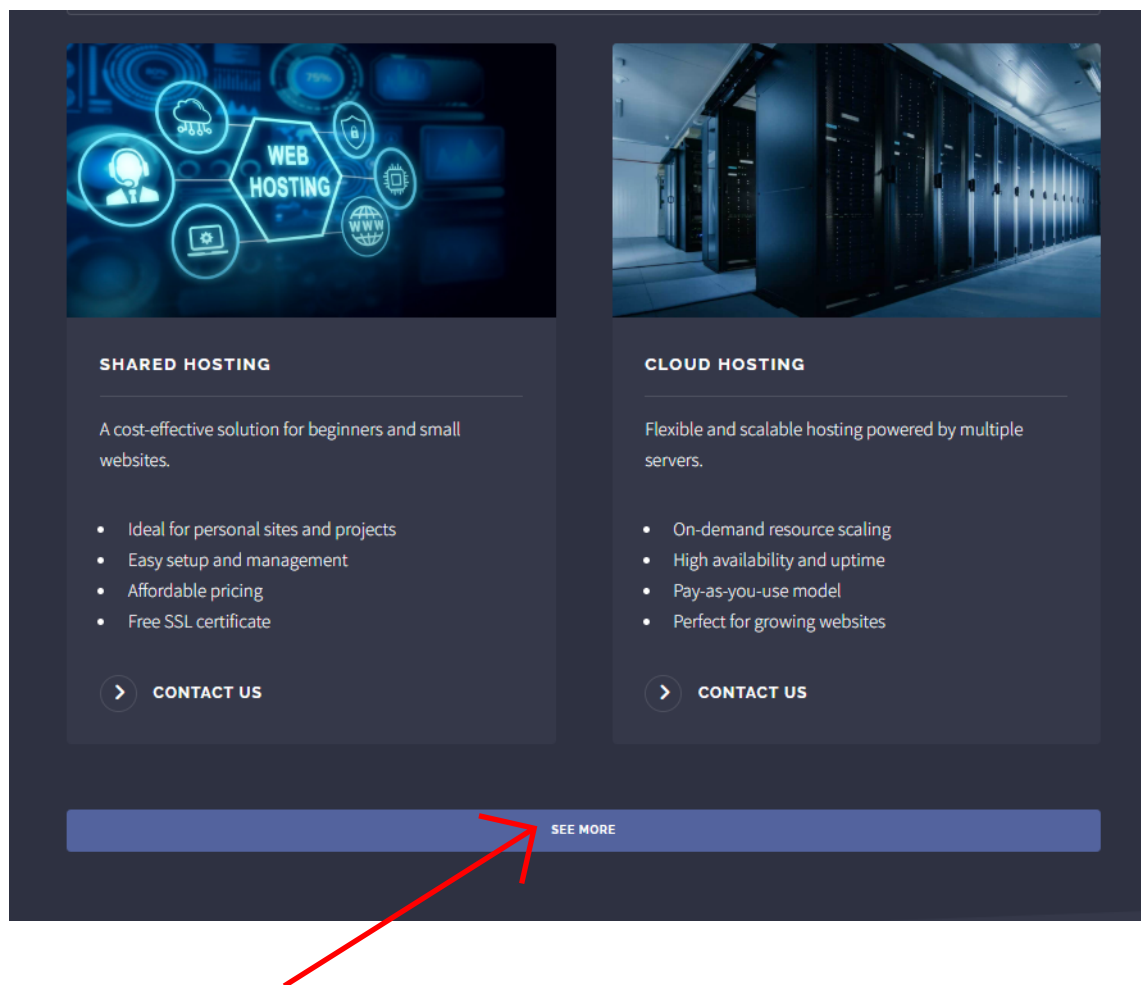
WEB HOSTING

WWW

75%

SHARED HOSTING

A cost-effective solution for beginners and small websites.

- Ideal for personal sites and projects
- Easy setup and management
- Affordable pricing
- Free SSL certificate

CONTACT US

CLOUD HOSTING

Flexible and scalable hosting powered by multiple servers.

- On-demand resource scaling
- High availability and uptime
- Pay-as-you-use model
- Perfect for growing websites

CONTACT US

SEE MORE